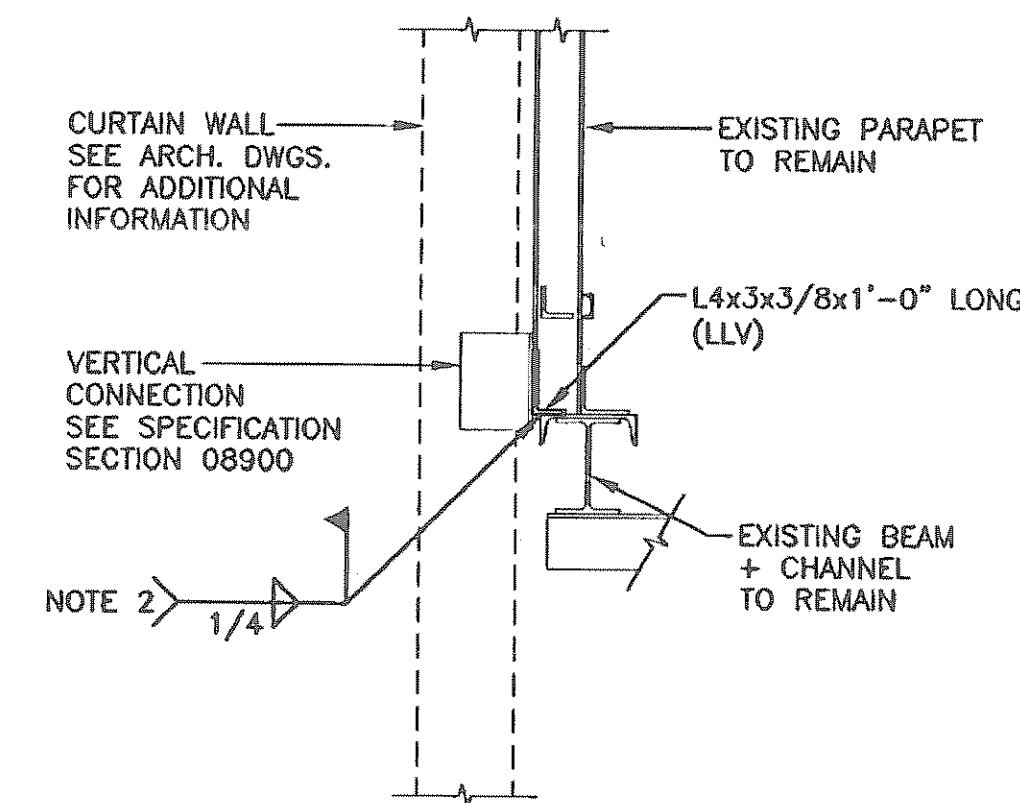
CURTAIN WALL
SEE ARCH. DWGS.
FOR ADDITIONAL
INFORMATION

EXISTING PARAPET
TO REMAIN

L4x3x3/8x1'-0" LONG
(LLV)

VERTICAL
CONNECTION
SEE SPECIFICATION
SECTION 08900

EXISTING BEAM
+ CHANNEL
TO REMAIN

NOTE 2

1/4